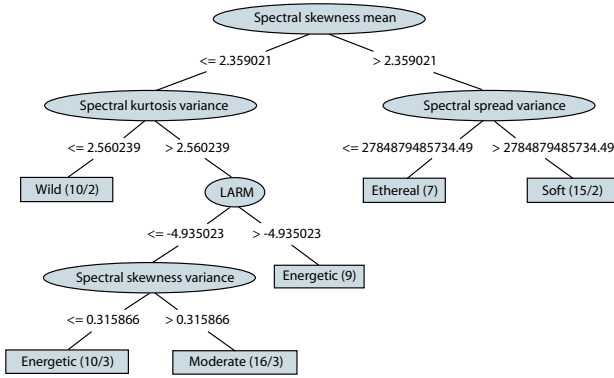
Spectral skewness mean

<= 2.359021

> 2.359021

Spectral kurtosis variance

Spectral spread variance

<= 2.560239

> 2.560239

<= 2784879485734.49

> 2784879485734.49

Wild (10/2)

LARM

Ethereal (7)

Soft (15/2)

<= -4.935023

> -4.935023

Spectral skewness variance

Energetic (9)

<= 0.315866

> 0.315866

Energetic (10/3)

Moderate (16/3)